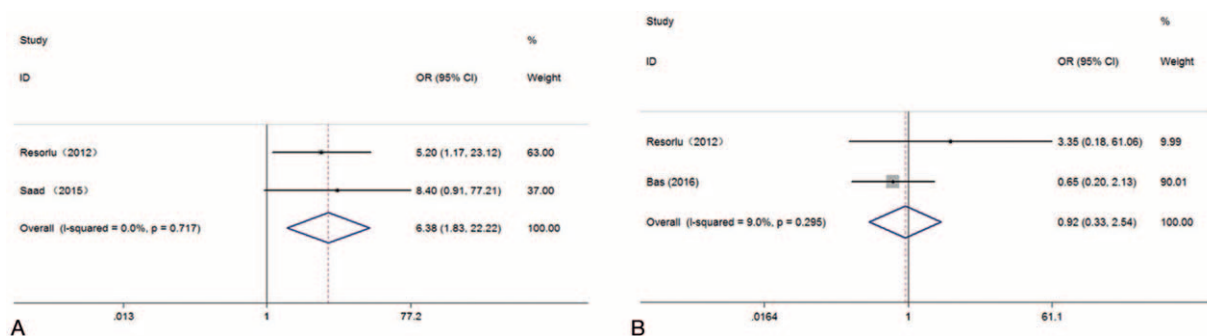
Study

ID

OR (95% CI)

%

Weight

Resorlu (2012)

5.20 (1.17, 23.12)

63.00

Saad (2015)

8.40 (0.91, 77.21)

37.00

Overall (I-squared = 0.0%, p = 0.717)

6.38 (1.83, 22.22)

100.00

.013

1

77.2

A

Study

ID

OR (95% CI)

%

Weight

Resorlu (2012)

3.35 (0.18, 61.06)

9.99

Bas (2016)

0.65 (0.20, 2.13)

90.01

Overall (I-squared = 9.0%, p = 0.295)

0.92 (0.33, 2.54)

100.00

.0164

1

61.1

B